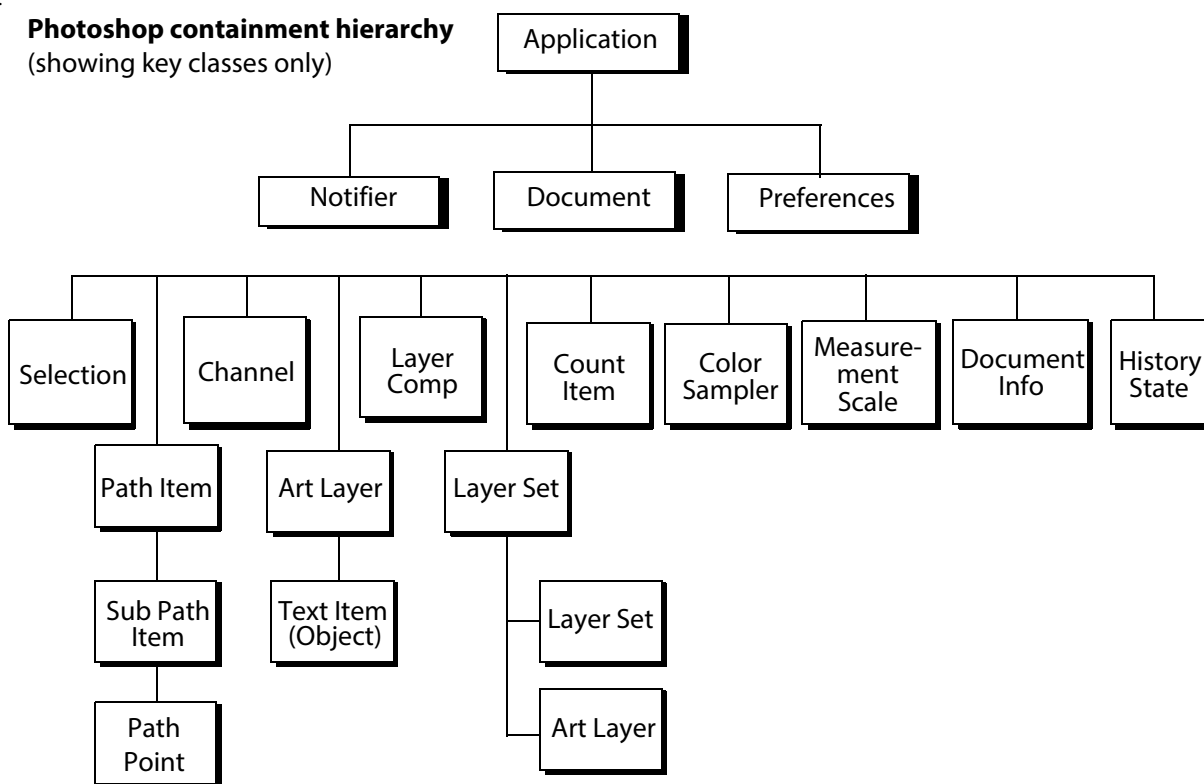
**Photoshop containment hierarchy**
(showing key classes only)

Application

Notifier

Document

Preferences

Selection

Channel

Layer Comp

Count Item

Color Sampler

Measurement Scale

Document Info

History State

Path Item

Art Layer

Layer Set

Sub Path Item

Text Item (Object)

Layer Set

Path Point

Art Layer